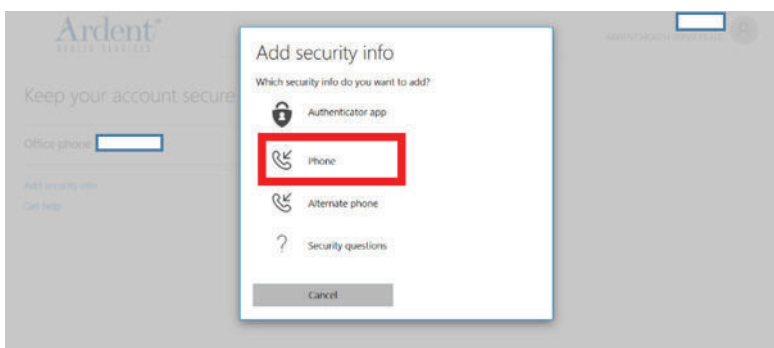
Ardent®
HEALTH SERVICES

Keep your account secure

Office phone

Add security info
Get help

Add security info

Which security info do you want to add?

Authenticator app

Phone

Alternate phone

?

Security questions

Cancel